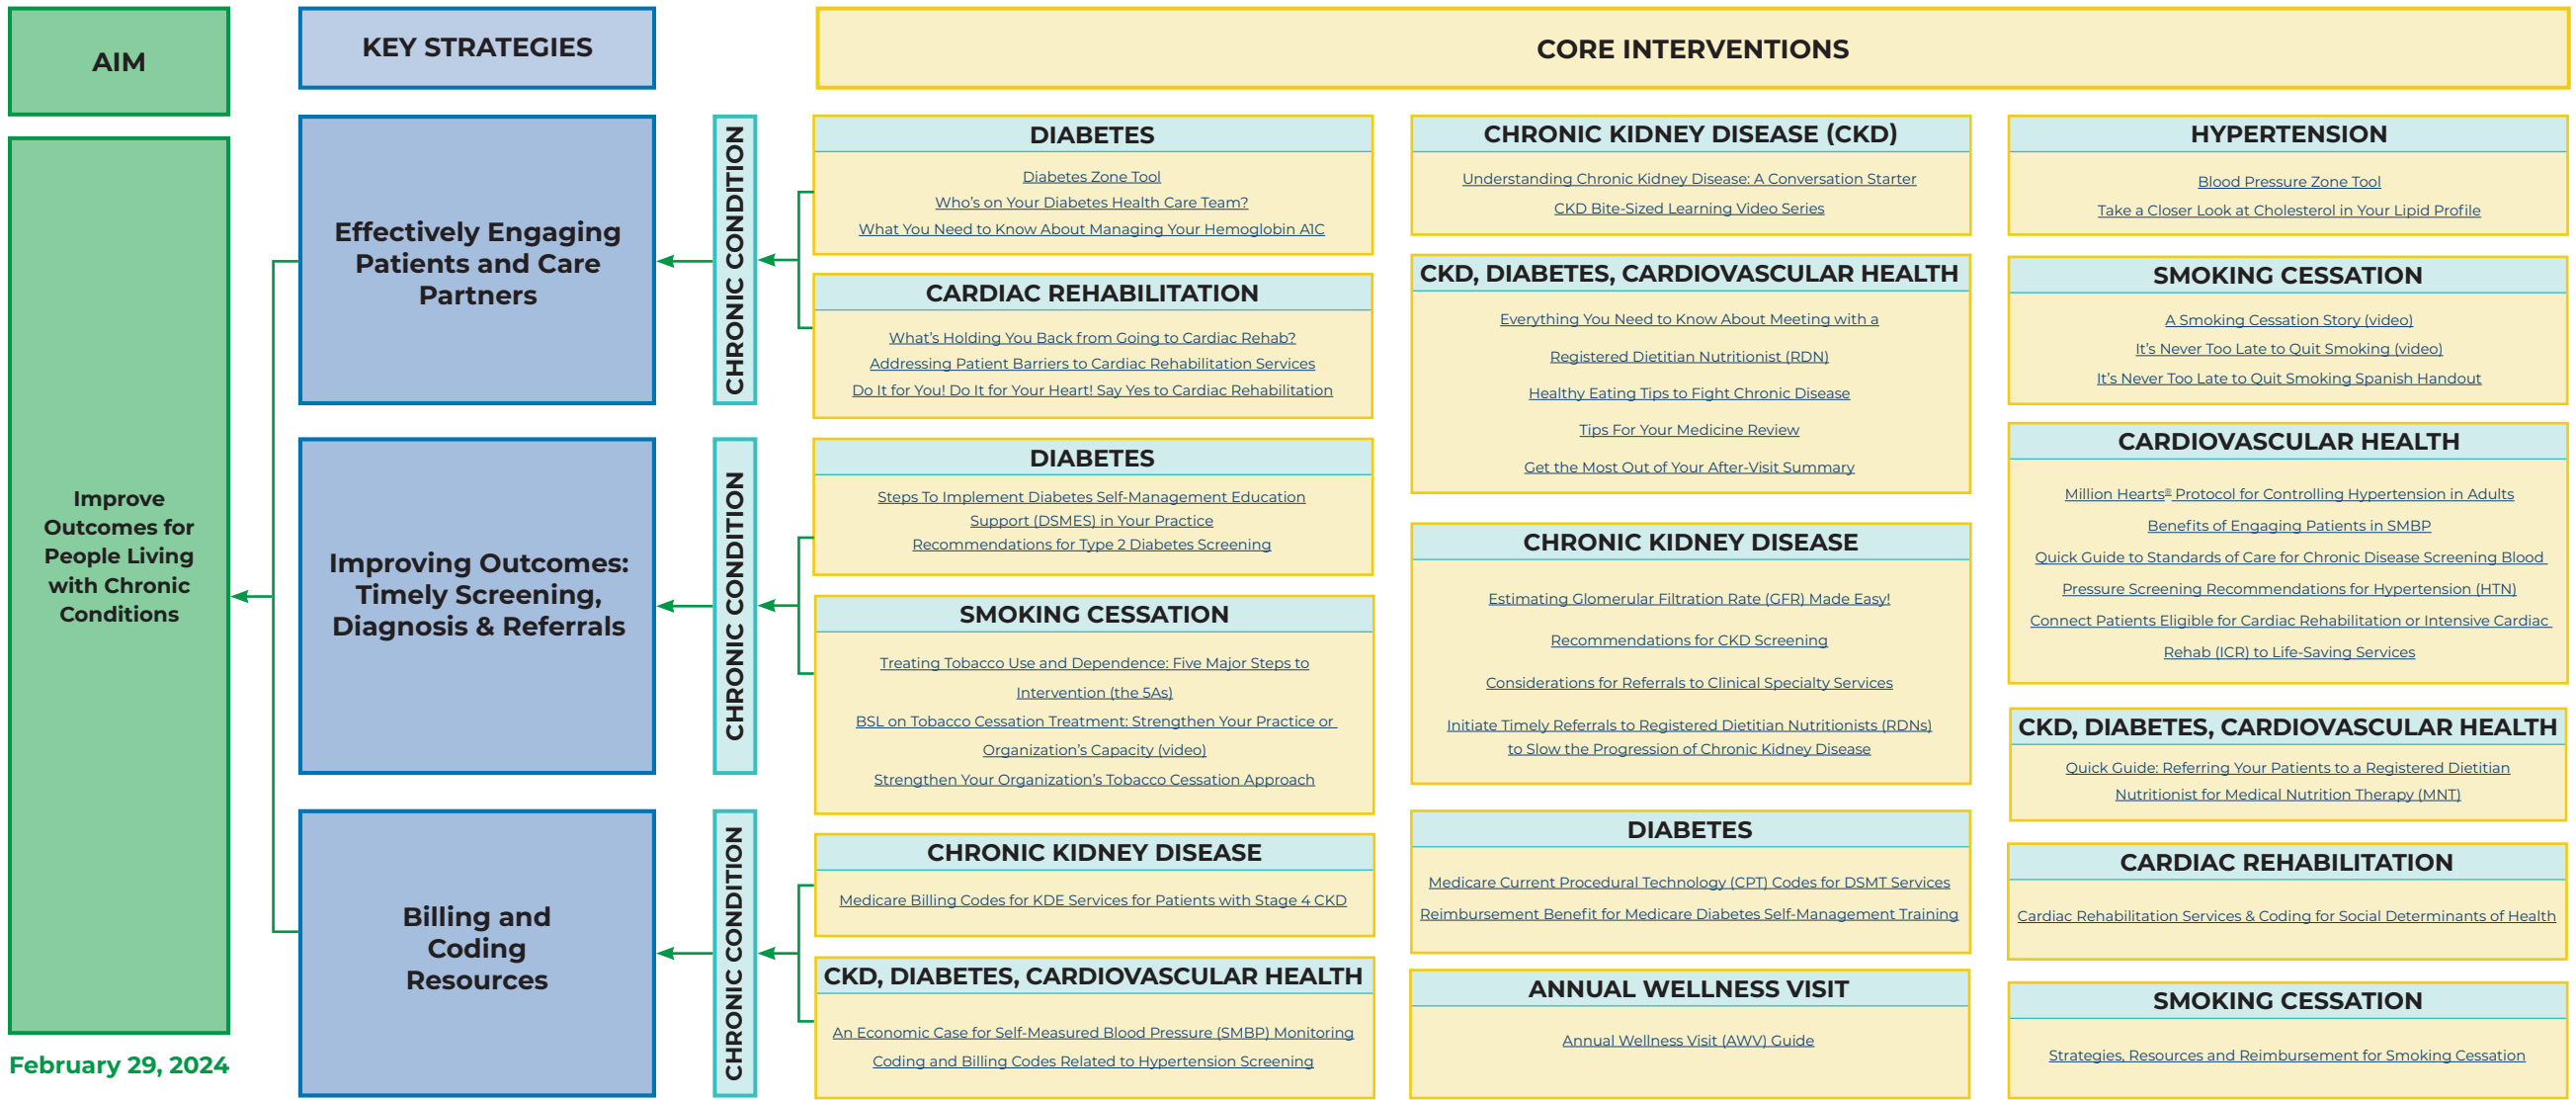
AIM

Improve Outcomes for People Living with Chronic Conditions

February 29, 2024

KEY STRATEGIES

Effectively Engaging Patients and Care Partners

CHRONIC CONDITION

Improving Outcomes: Timely Screening, Diagnosis & Referrals

CHRONIC CONDITION

Billing and Coding Resources

CHRONIC CONDITION

CORE INTERVENTIONS

DIABETES

Diabetes Zone Tool
Who's on Your Diabetes Health Care Team?
What You Need to Know About Managing Your Hemoglobin A1C

CARDIAC REHABILITATION

What's Holding You Back from Going to Cardiac Rehab?
Addressing Patient Barriers to Cardiac Rehabilitation Services
Do It for You! Do It for Your Heart! Say Yes to Cardiac Rehabilitation

DIABETES

Steps To Implement Diabetes Self-Management Education Support (DSMES) in Your Practice
Recommendations for Type 2 Diabetes Screening

SMOKING CESSATION

Treating Tobacco Use and Dependence: Five Major Steps to Intervention (the 5As)
BSL on Tobacco Cessation Treatment: Strengthen Your Practice or Organization's Capacity (video)
Strengthen Your Organization's Tobacco Cessation Approach

CHRONIC KIDNEY DISEASE

Medicare Billing Codes for KDE Services for Patients with Stage 4 CKD

CKD, DIABETES, CARDIOVASCULAR HEALTH

An Economic Case for Self-Measured Blood Pressure (SMBP) Monitoring
Coding and Billing Codes Related to Hypertension Screening

CHRONIC KIDNEY DISEASE (CKD)

Understanding Chronic Kidney Disease: A Conversation Starter
CKD Bite-Sized Learning Video Series

CKD, DIABETES, CARDIOVASCULAR HEALTH

Everything You Need to Know About Meeting with a Registered Dietitian Nutritionist (RDN)
Healthy Eating Tips to Fight Chronic Disease
Tips For Your Medicine Review
Get the Most Out of Your After-Visit Summary

CHRONIC KIDNEY DISEASE

Estimating Glomerular Filtration Rate (GFR) Made Easy!
Recommendations for CKD Screening
Considerations for Referrals to Clinical Specialty Services
Initiate Timely Referrals to Registered Dietitian Nutritionists (RDNs) to Slow the Progression of Chronic Kidney Disease

DIABETES

Medicare Current Procedural Technology (CPT) Codes for DSMT Services
Reimbursement Benefit for Medicare Diabetes Self-Management Training

ANNUAL WELLNESS VISIT

Annual Wellness Visit (AWV) Guide

HYPERTENSION

Blood Pressure Zone Tool
Take a Closer Look at Cholesterol in Your Lipid Profile

SMOKING CESSATION

A Smoking Cessation Story (video)
It's Never Too Late to Quit Smoking (video)
It's Never Too Late to Quit Smoking Spanish Handout

CARDIOVASCULAR HEALTH

Million Hearts® Protocol for Controlling Hypertension in Adults
Benefits of Engaging Patients in SMBP
Quick Guide to Standards of Care for Chronic Disease Screening Blood Pressure Screening Recommendations for Hypertension (HTN)
Connect Patients Eligible for Cardiac Rehabilitation or Intensive Cardiac Rehab (ICR) to Life-Saving Services

CKD, DIABETES, CARDIOVASCULAR HEALTH

Quick Guide: Referring Your Patients to a Registered Dietitian Nutritionist for Medical Nutrition Therapy (MNT)

CARDIAC REHABILITATION

Cardiac Rehabilitation Services & Coding for Social Determinants of Health

SMOKING CESSATION

Strategies, Resources and Reimbursement for Smoking Cessation